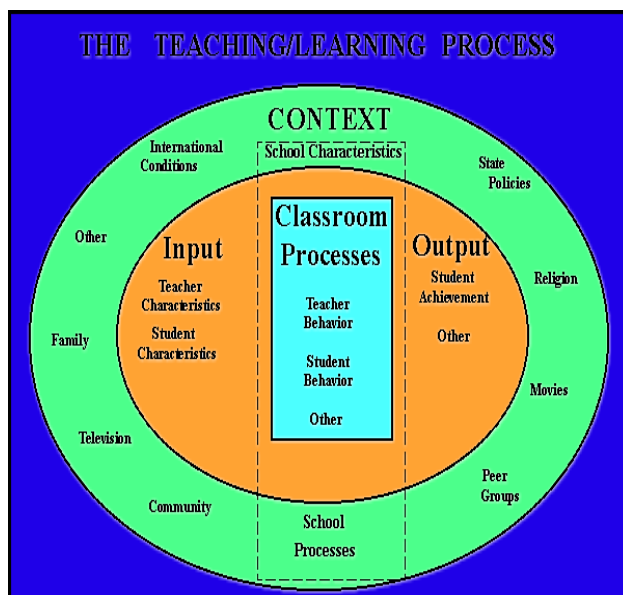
THE TEACHING/LEARNING PROCESS

CONTEXT

International Conditions

School Characteristics

State Policies

Other

Input

Teacher Characteristics

Student Characteristics

Classroom Processes

Teacher Behavior

Student Behavior

Other

Output

Student Achievement

Other

Religion

Family

Movies

Television

Peer Groups

Community

School Processes